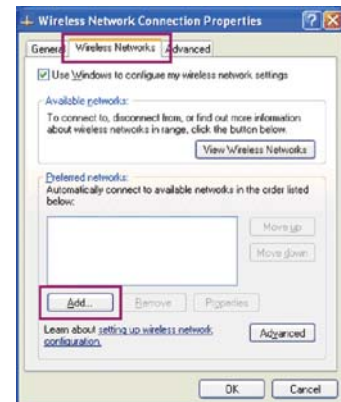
Wireless Network Connection Properties

General | Wireless Networks | Advanced

Use Windows to configure my wireless network settings

Available networks:

To connect to, disconnect from, or find out more information about wireless networks in range, click the button below.

View Wireless Networks

Preferred networks:

Automatically connect to available networks in the order listed below:

Move up

Move down

Add... | Remove | Properties

Learn about setting up wireless network configuration.

Advanced

OK | Cancel